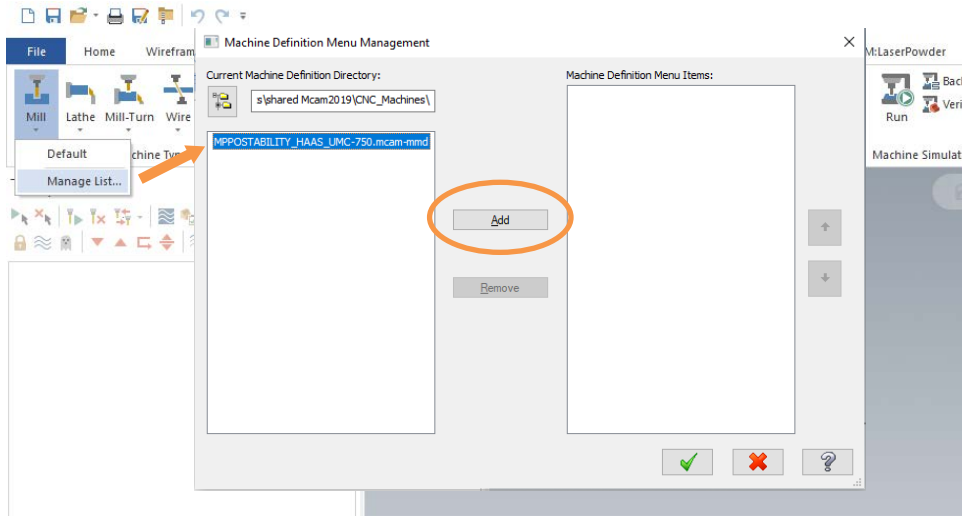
File
Home
Wirefram
Mill
Lathe
Mill-Turn
Wire
Default
Manage List...
chine Typ

Machine Definition Menu Management
Current Machine Definition Directory:
s\shared Mcam2019\CNC_Machines\
MPPOSTABILITY_HAAS_UMC-750.mcam-mmd
Add
Remove
Machine Definition Menu Items:

M:LaserPowder
Run
Bac
Veri
Machine Simulat